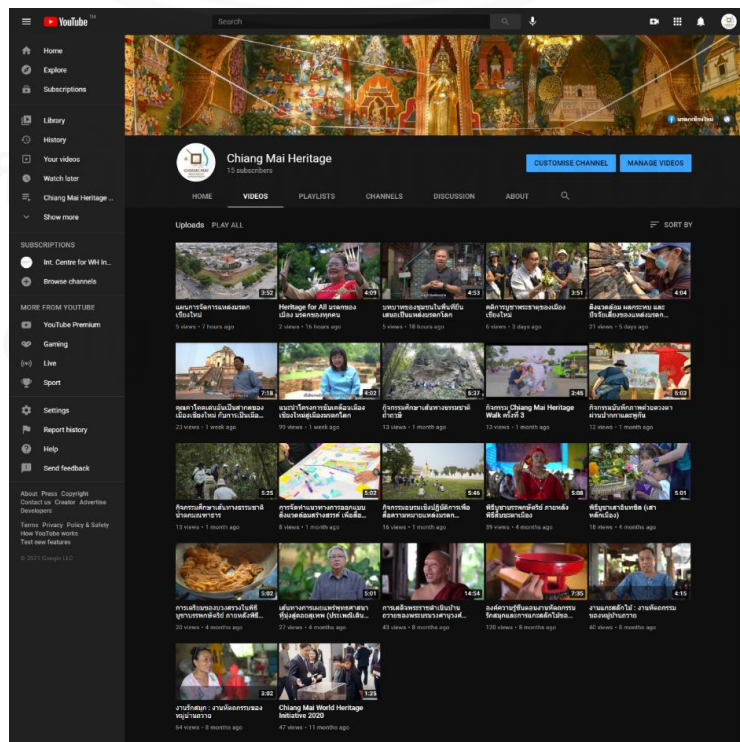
YouTube TH

Search

Home
Explore
Subscriptions
Library
History
Your videos
Watch later
Chiang Mai Heritage ...
Show more

SUBSCRIPTIONS
Int. Centre for WH In...
Browse channels

MORE FROM YOUTUBE
YouTube Premium
Gaming
Live
Sport

Settings
Report history
Help
Send feedback

About Press Copyright Contact us Creator Advertise Developers
Terms Privacy Policy & Safety How YouTube works Test new features
© 2021 Google LLC

Chiang Mai Heritage
15 subscribers

CUSTOMISE CHANNEL
MANAGE VIDEOS

HOME VIDEOS PLAYLISTS CHANNELS DISCUSSION ABOUT

Uploads PLAY ALL
SORT BY

3:52
แผนการจัดการแหล่งมรดกเชียงใหม่
5 views • 7 hours ago

4:09
Heritage for All มรดกของเมือง มรดกของทุกคน
2 views • 16 hours ago

4:53
บทบาทของชุมชนในพื้นที่กับเสนอเป็นแหล่งมรดกโลก
5 views • 18 hours ago

3:51
คติการบูชาพระธาตุของเมืองเชียงใหม่
6 views • 3 days ago

4:04
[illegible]
21 views • 5 days ago

7:18
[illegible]
23 views • 1 week ago

4:02
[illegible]
90 views • 1 week ago

5:37
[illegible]
13 views • 1 month ago

3:45
กิจกรรม Chiang Mai Heritage Walk ครั้งที่ 3
12 views • 1 month ago

5:02
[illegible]
12 views • 1 month ago

5:25
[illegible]
13 views • 1 month ago

5:02
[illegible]
8 views • 1 month ago

5:46
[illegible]
16 views • 1 month ago

5:08
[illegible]
39 views • 4 months ago

5:01
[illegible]
18 views • 4 months ago

5:02
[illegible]
20 views • 4 months ago

5:01
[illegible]
27 views • 4 months ago

14:54
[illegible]
43 views • 8 months ago

7:35
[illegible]
120 views • 8 months ago

4:15
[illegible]
40 views • 8 months ago

3:02
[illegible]
54 views • 8 months ago

1:35
Chiang Mai World Heritage Initiative 2020
47 views • 11 months ago